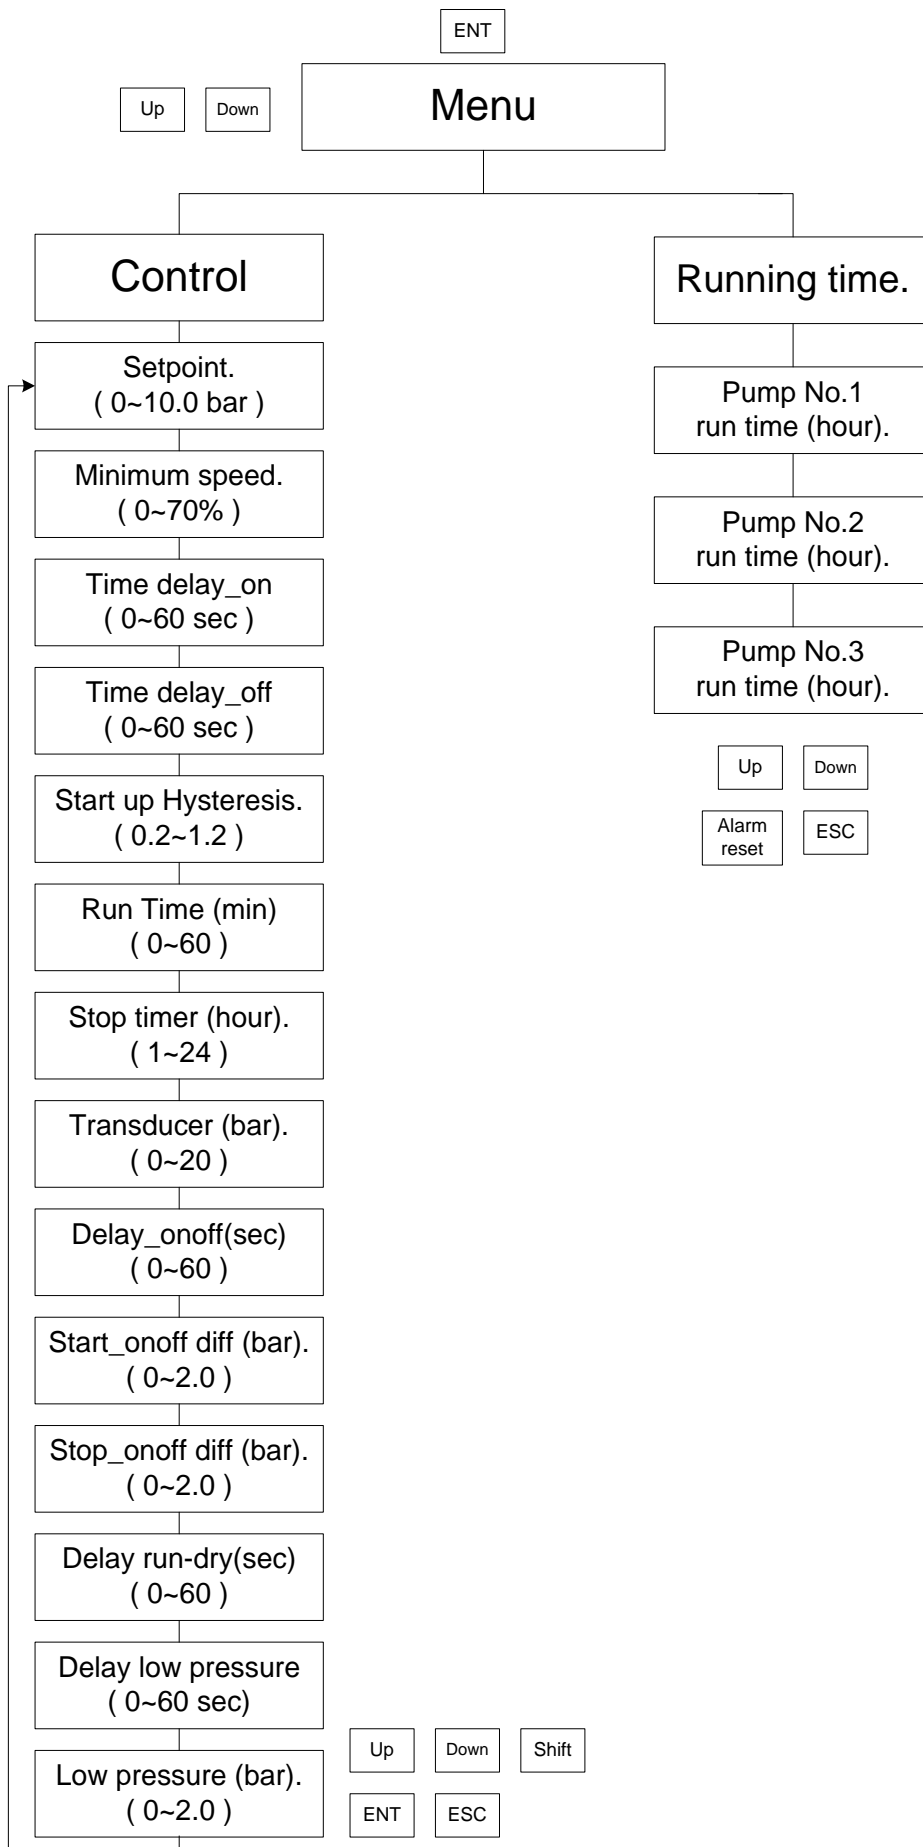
ENT

Up Down

Menu

Control

Setpoint.
( 0~10.0 bar )

Minimum speed.
( 0~70% )

Time delay_on
( 0~60 sec )

Time delay_off
( 0~60 sec )

Start up Hysteresis.
( 0.2~1.2 )

Run Time (min)
( 0~60 )

Stop timer (hour).
( 1~24 )

Transducer (bar).
( 0~20 )

Delay_onoff(sec)
( 0~60 )

Start_onoff diff (bar).
( 0~2.0 )

Stop_onoff diff (bar).
( 0~2.0 )

Delay run-dry(sec)
( 0~60 )

Delay low pressure
( 0~60 sec)

Low pressure (bar).
( 0~2.0 )

Up Down Shift

ENT ESC

Running time.

Pump No.1
run time (hour).

Pump No.2
run time (hour).

Pump No.3
run time (hour).

Up Down

Alarm reset ESC